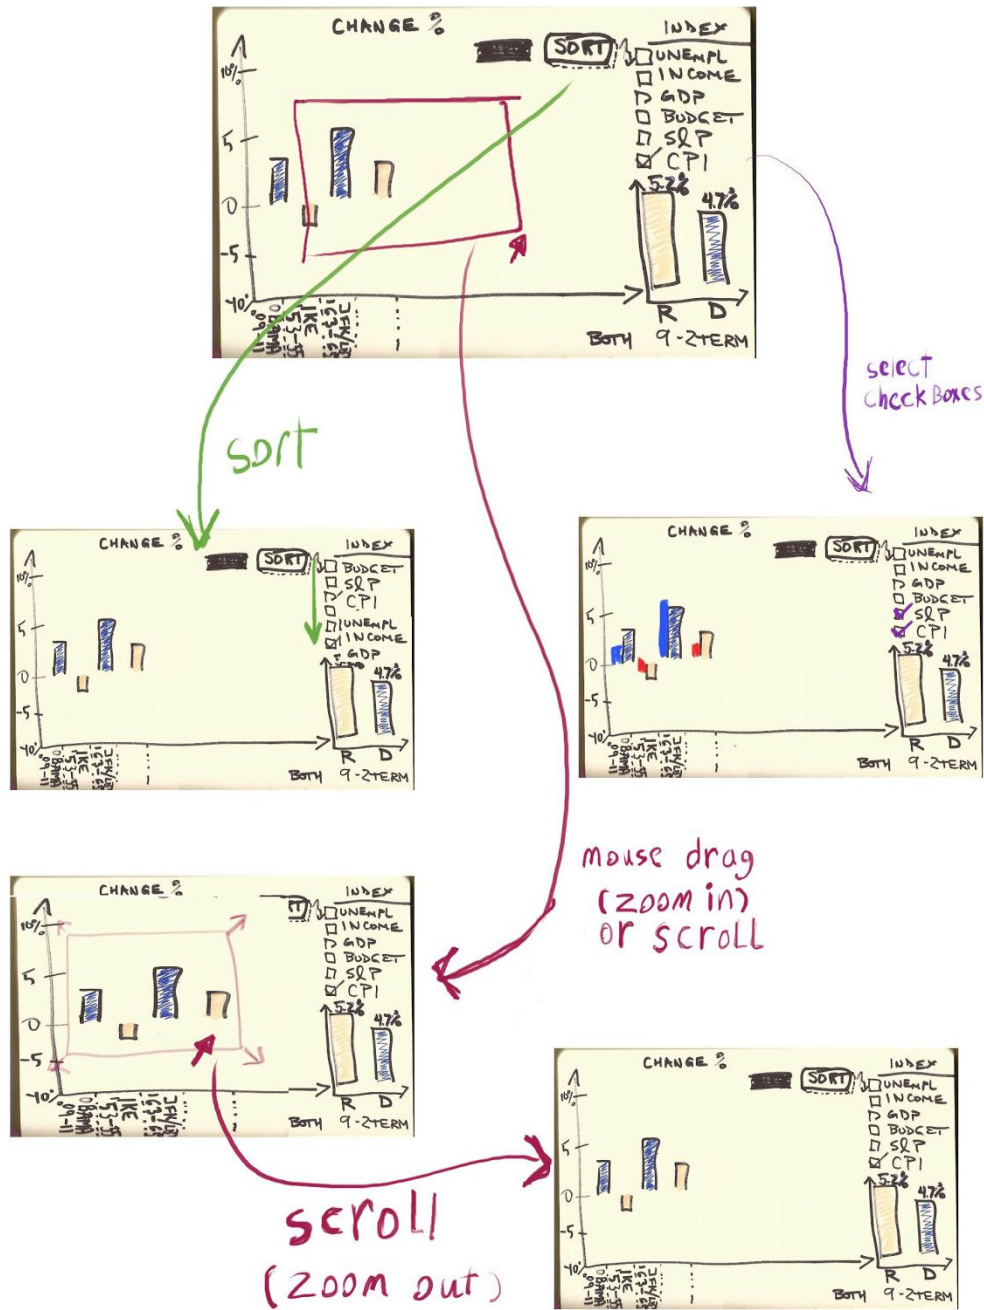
CHANGE %
SORT
INDEX
UNEMPL
INCOME
GDP
BUDGET
S&P
CPI
10%
5
0
-5
-10%
5.2%
4.7%
R
D
BOTH
9-2TERM

select
check Boxes

sort

CHANGE %
SORT
INDEX
BUDGET
S&P
CPI
UNEMPL
INCOME
GDP
10%
5
0
-5
-10%
5.2%
4.7%
R
D
BOTH
9-2TERM

CHANGE %
SORT
INDEX
UNEMPL
INCOME
GDP
BUDGET
S&P
CPI
10%
5
0
-5
-10%
5.2%
4.7%
R
D
BOTH
9-2TERM

mouse drag
(zoom in)
or scroll

CHANGE %
INDEX
UNEMPL
INCOME
GDP
BUDGET
S&P
CPI
10%
5
0
-5
-10%
5.2%
4.7%
R
D
BOTH
9-2TERM

CHANGE %
SORT
INDEX
UNEMPL
INCOME
GDP
BUDGET
S&P
CPI
10%
5
0
-5
-10%
5.2%
4.7%
R
D
BOTH
9-2TERM

scroll
(zoom out)